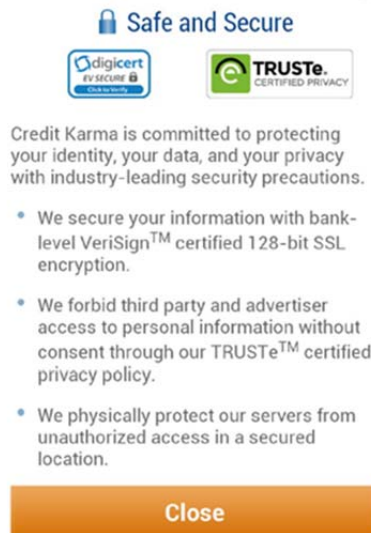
Safe and Secure

digicert EV SECURE Click to Verify

TRUSTe. CERTIFIED PRIVACY

Credit Karma is committed to protecting your identity, your data, and your privacy with industry-leading security precautions.

• We secure your information with bank-level VeriSign$^{TM}$ certified 128-bit SSL encryption.

• We forbid third party and advertiser access to personal information without consent through our TRUSTe$^{TM}$ certified privacy policy.

• We physically protect our servers from unauthorized access in a secured location.

Close